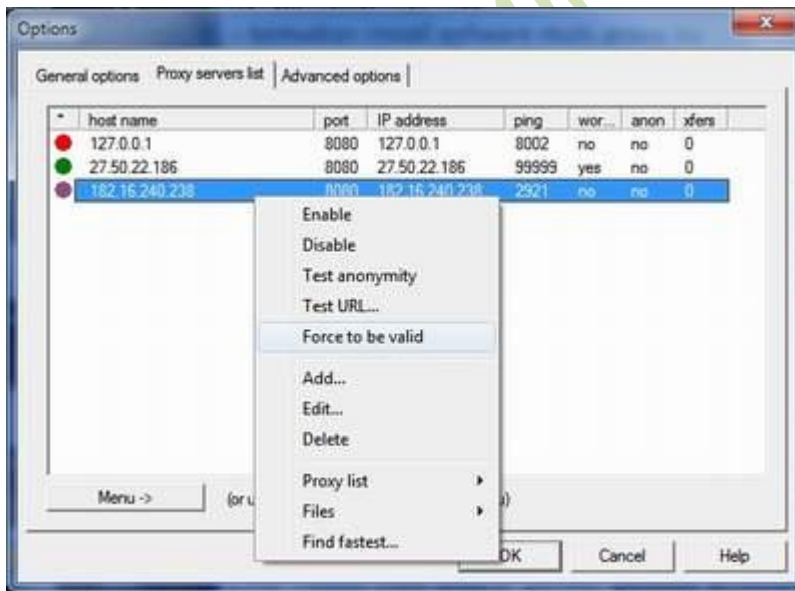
Options

General options | Proxy servers list | Advanced options

| * | host name | port | IP address | ping | wor... | anon | xfers |
|---|---|---|---|---|---|---|---|
| | 127.0.0.1 | 8080 | 127.0.0.1 | 8002 | no | no | 0 |
| | 27.50.22.186 | 8080 | 27.50.22.186 | 99999 | yes | no | 0 |
| | 182.16.240.238 | 8080 | 182.16.240.238 | 2921 | no | no | 0 |

Enable
Disable
Test anonymity
Test URL...
Force to be valid
Add...
Edit...
Delete
Proxy list
Files
Find fastest...

Menu ->
(or u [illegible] )

OK
Cancel
Help